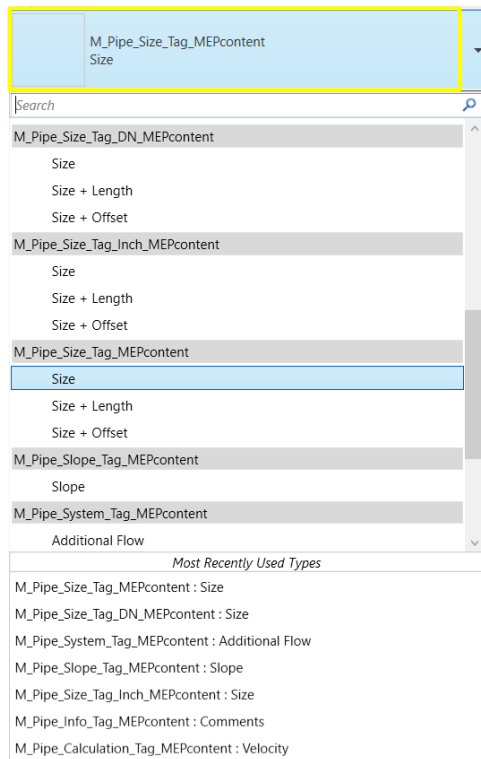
M_Pipe_Size_Tag_MEPcontent
Size

Search

M_Pipe_Size_Tag_DN_MEPcontent
Size
Size + Length
Size + Offset
M_Pipe_Size_Tag_Inch_MEPcontent
Size
Size + Length
Size + Offset
M_Pipe_Size_Tag_MEPcontent
Size
Size + Length
Size + Offset
M_Pipe_Slope_Tag_MEPcontent
Slope
M_Pipe_System_Tag_MEPcontent
Additional Flow

Most Recently Used Types
M_Pipe_Size_Tag_MEPcontent : Size
M_Pipe_Size_Tag_DN_MEPcontent : Size
M_Pipe_System_Tag_MEPcontent : Additional Flow
M_Pipe_Slope_Tag_MEPcontent : Slope
M_Pipe_Size_Tag_Inch_MEPcontent : Size
M_Pipe_Info_Tag_MEPcontent : Comments
M_Pipe_Calculation_Tag_MEPcontent : Velocity